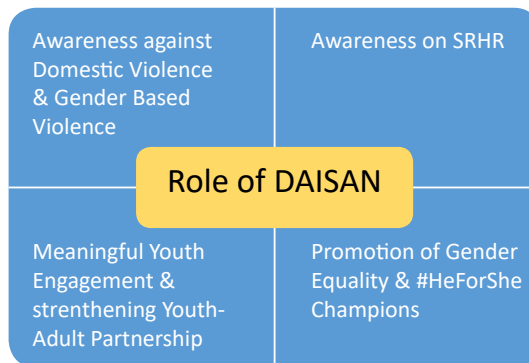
Awareness against Domestic Violence & Gender Based Violence

Awareness on SRHR

Role of DAISAN

Meaningful Youth Engagement & strenthening Youth-Adult Partnership

Promotion of Gender Equality & #HeForShe Champions